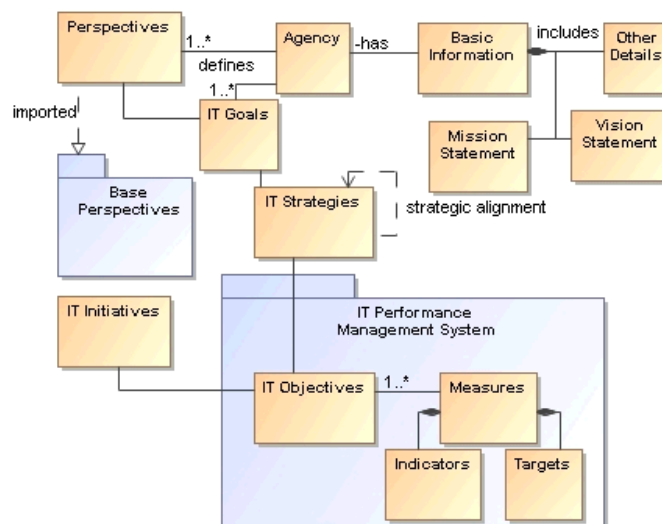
Perspectives

1..*

defines

Agency

-has

Basic Information

includes

Other Details

1..*

imported

IT Goals

Mission Statement

Vision Statement

Base Perspectives

IT Strategies

strategic alignment

IT Initiatives

IT Performance Management System

IT Objectives

1..*

Measures

Indicators

Targets